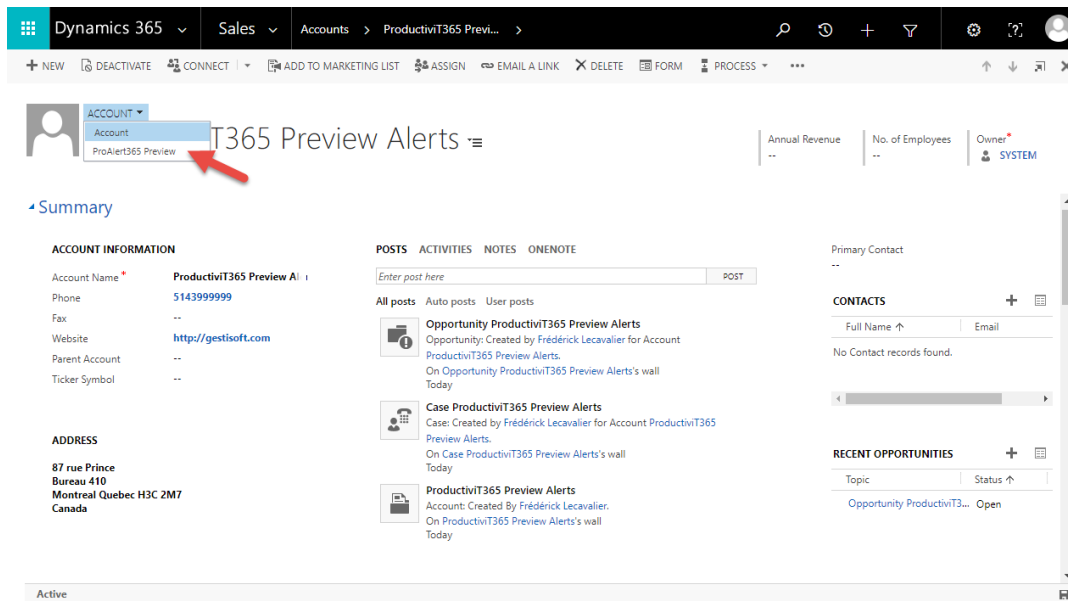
Dynamics 365 Sales Accounts > ProductiviT365 Previ... >

+ NEW DEACTIVATE CONNECT ADD TO MARKETING LIST ASSIGN EMAIL A LINK DELETE FORM PROCESS •••

ACCOUNT
Account
ProAlert365 Preview

T365 Preview Alerts

Annual Revenue
--
No. of Employees
--
Owner*
SYSTEM

Summary

ACCOUNT INFORMATION

| | |
|---|---|
| Account Name* | ProductiviT365 Preview Al |
| Phone | 5143999999 |
| Fax | -- |
| Website | http://gestisoft.com |
| Parent Account | -- |
| Ticker Symbol | -- |

ADDRESS

87 rue Prince
Bureau 410
Montreal Quebec H3C 2M7
Canada

POSTS ACTIVITIES NOTES ONENOTE

Enter post here POST

All posts Auto posts User posts

Opportunity ProductiviT365 Preview Alerts
Opportunity: Created by Frédérick Lecavalier for Account ProductiviT365 Preview Alerts.
On Opportunity ProductiviT365 Preview Alerts's wall
Today

Case ProductiviT365 Preview Alerts
Case: Created by Frédérick Lecavalier for Account ProductiviT365 Preview Alerts.
On Case ProductiviT365 Preview Alerts's wall
Today

ProductiviT365 Preview Alerts
Account: Created By Frédérick Lecavalier.
On ProductiviT365 Preview Alerts's wall
Today

Primary Contact
--

CONTACTS

| Full Name ↑ | Email |
|---|---|
| No Contact records found. | |

RECENT OPPORTUNITIES

| Topic | Status ↑ |
|---|---|
| Opportunity ProductiviT3... | Open |

Active